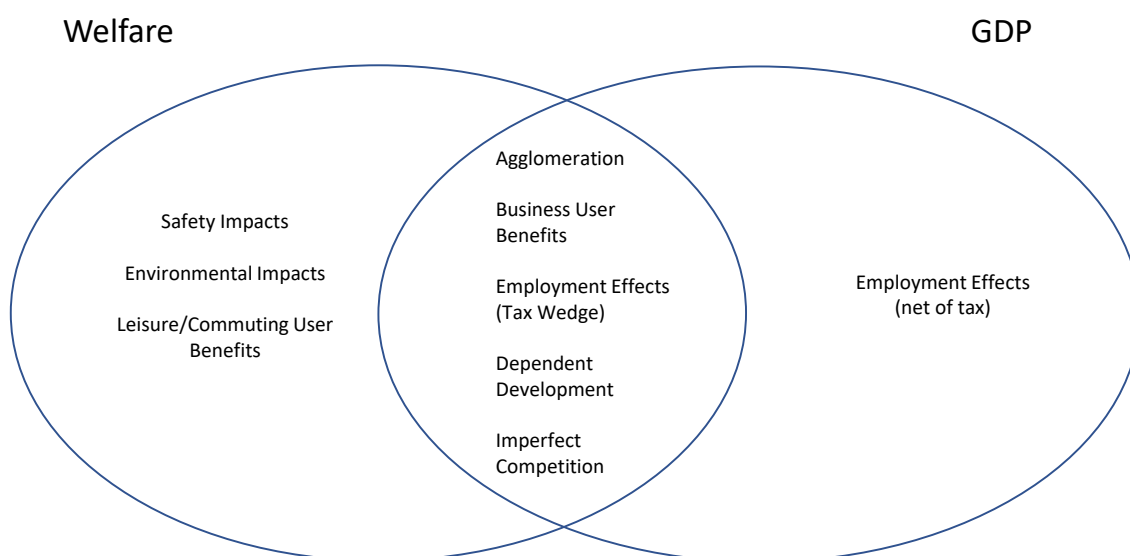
Welfare

GDP

Safety Impacts

Environmental Impacts

Leisure/Commuting User Benefits

Agglomeration

Business User Benefits

Employment Effects (Tax Wedge)

Dependent Development

Imperfect Competition

Employment Effects (net of tax)